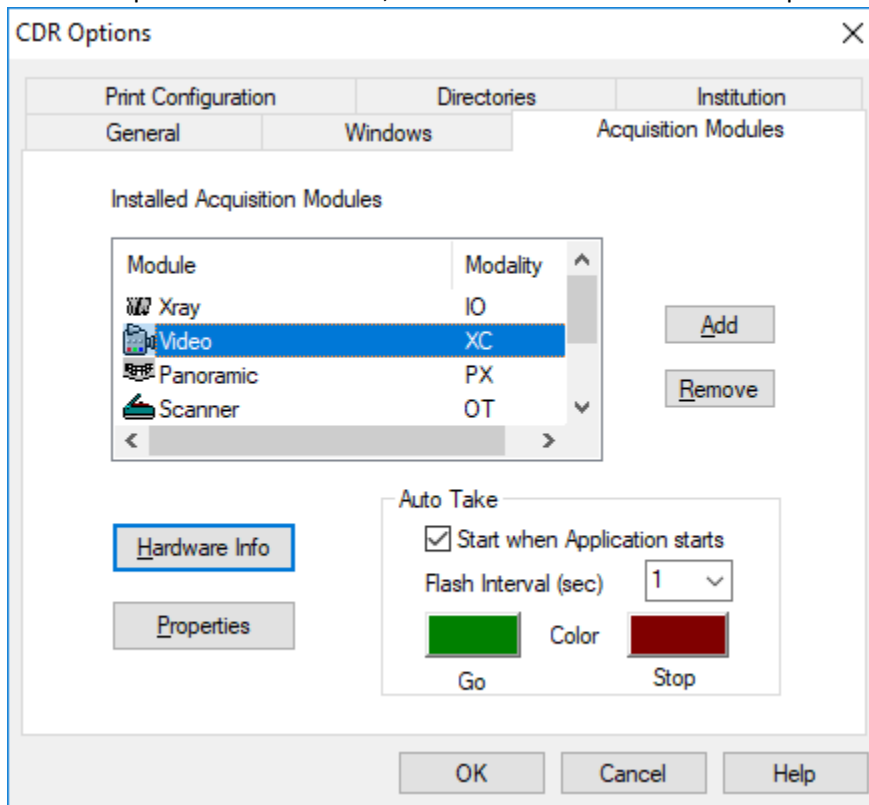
CDR Options

Print Configuration
Directories
Institution
General
Windows
Acquisition Modules

Installed Acquisition Modules

| Module | Modality |
|---|---|
| Xray | IO |
| Video | XC |
| Panoramic | PX |
| Scanner | OT |

Add
Remove

Auto Take
Start when Application starts
Flash Interval (sec) 1
Color
Go
Stop

Hardware Info
Properties

OK
Cancel
Help